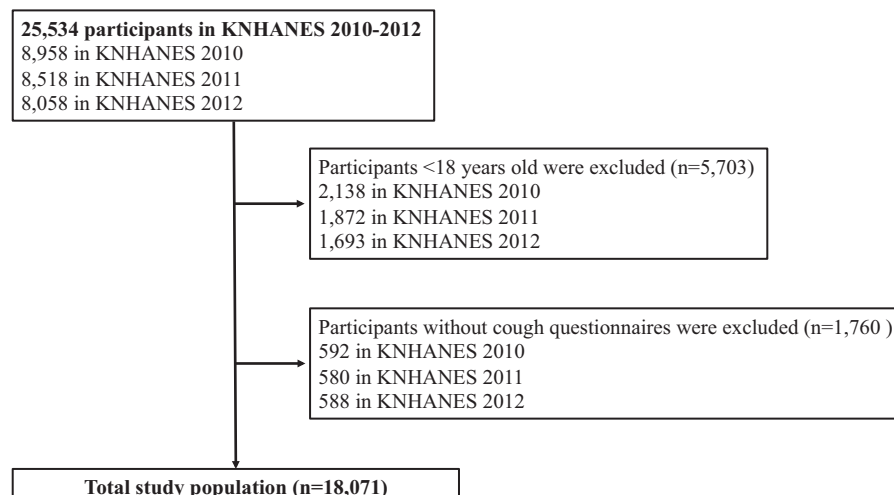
**25,534 participants in KNHANES 2010-2012**
8,958 in KNHANES 2010
8,518 in KNHANES 2011
8,058 in KNHANES 2012

Participants <18 years old were excluded (n=5,703)
2,138 in KNHANES 2010
1,872 in KNHANES 2011
1,693 in KNHANES 2012

Participants without cough questionnaires were excluded (n=1,760 )
592 in KNHANES 2010
580 in KNHANES 2011
588 in KNHANES 2012

**Total study population (n=18,071)**